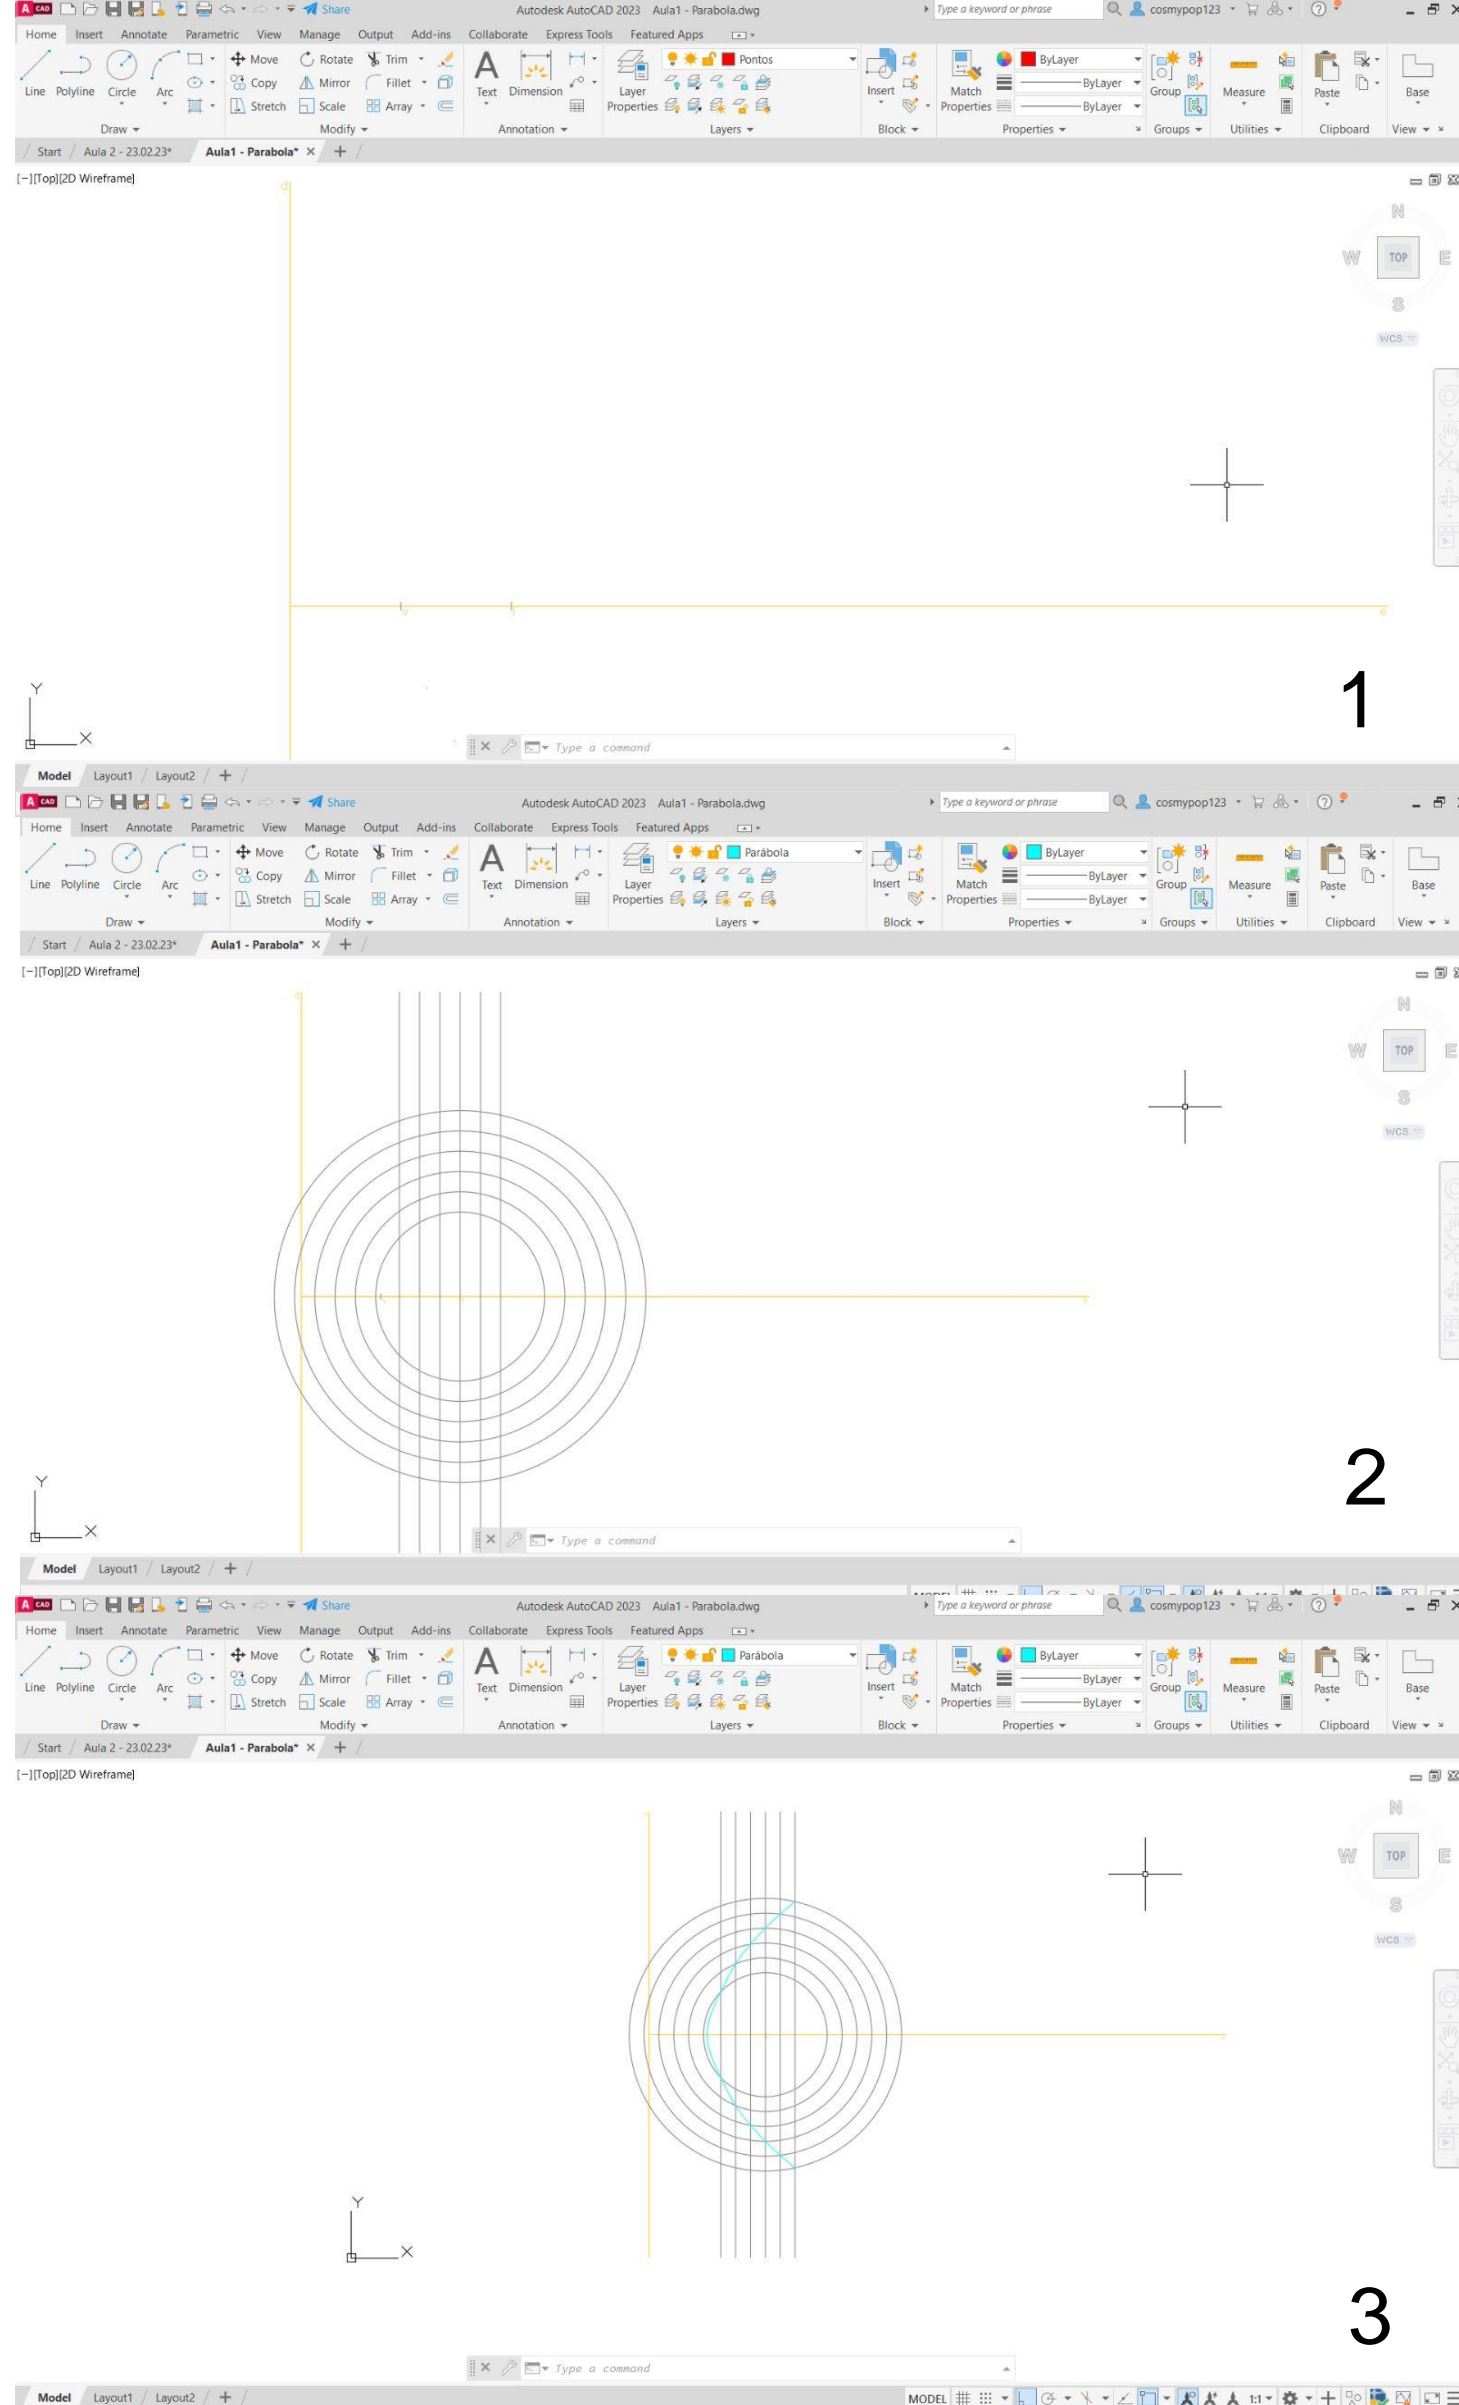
Share Autodesk AutoCAD 2023 Aula1 - Parabola.dwg Type a keyword or phrase cosmypop123

Home Insert Annotate Parametric View Manage Output Add-ins Collaborate Express Tools Featured Apps

Line Polyline Circle Arc Move Rotate Trim Copy Mirror Fillet Stretch Scale Array Text Dimension Layer Properties Pontos Insert Match Properties ByLayer ByLayer ByLayer Group Measure Paste Base

Draw Modify Annotation Layers Block Properties Groups Utilities Clipboard View

Start Aula 2 - 23.02.23* Aula1 - Parabola* + 

[-][Top][2D Wireframe]

N W TOP E S WCS

Y X

Type a command

1

Model Layout1 Layout2 +

Share Autodesk AutoCAD 2023 Aula1 - Parabola.dwg Type a keyword or phrase cosmypop123

Home Insert Annotate Parametric View Manage Output Add-ins Collaborate Express Tools Featured Apps

Line Polyline Circle Arc Move Rotate Trim Copy Mirror Fillet Stretch Scale Array Text Dimension Layer Properties Parábola Insert Match Properties ByLayer ByLayer ByLayer Group Measure Paste Base

Draw Modify Annotation Layers Block Properties Groups Utilities Clipboard View

Start Aula 2 - 23.02.23* Aula1 - Parabola* +

[-][Top][2D Wireframe]

N W TOP E S WCS

Y X

Type a command

2

Model Layout1 Layout2 +

Share Autodesk AutoCAD 2023 Aula1 - Parabola.dwg Type a keyword or phrase cosmypop123

Home Insert Annotate Parametric View Manage Output Add-ins Collaborate Express Tools Featured Apps

Line Polyline Circle Arc Move Rotate Trim Copy Mirror Fillet Stretch Scale Array Text Dimension Layer Properties Parábola Insert Match Properties ByLayer ByLayer ByLayer Group Measure Paste Base

Draw Modify Annotation Layers Block Properties Groups Utilities Clipboard View

Start Aula 2 - 23.02.23* Aula1 - Parabola* +

[-][Top][2D Wireframe]

N W TOP E S WCS

Y X

3

Type a command

Model Layout1 Layout2 + MODEL 1:1